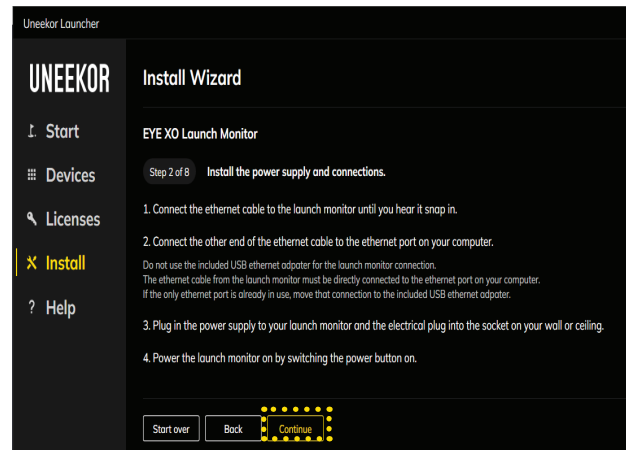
Uneekor Launcher

UNEEKOR

Start

Devices

Licenses

Install

Help

Install Wizard

EYE XO Launch Monitor

Step 2 of 8 Install the power supply and connections.

1. Connect the ethernet cable to the launch monitor until you hear it snap in.

2. Connect the other end of the ethernet cable to the ethernet port on your computer.

Do not use the included USB ethernet adpater for the launch monitor connection.
The ethernet cable from the launch monitor must be directly connected to the ethernet port on your computer.
If the only ethernet port is already in use, move that connection to the included USB ethernet adpater.

3. Plug in the power supply to your launch monitor and the electrical plug into the socket on your wall or ceiling.

4. Power the launch monitor on by switching the power button on.

Start over Back Continue